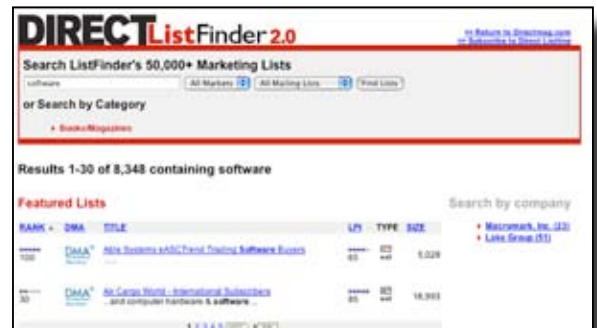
DIRECT ListFinder 2.0

<< Return to Directmag.com
>> Subscribe to Direct Listline

Search ListFinder's 50,000+ Marketing Lists

software | All Markets | All Mailing Lists | Find Lists

or Search by Category

• Books/Magazines

Results 1-30 of 8,348 containing software

Featured Lists

Search by company

• Macromark, Inc. (23)
• Lake Group (51)

| RANK | DMA | TITLE | LPI | TYPE | SIZE |
|---|---|---|---|---|---|
| 100 | DMA | Able Systems eASCTrend Trading Software Buyers | 85 | | 5,029 |
| 30 | DMA | Air Cargo World - International Subscribers ...and computer hardware & software... | 85 | | 16,993 |

1 2 3 4 5 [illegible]